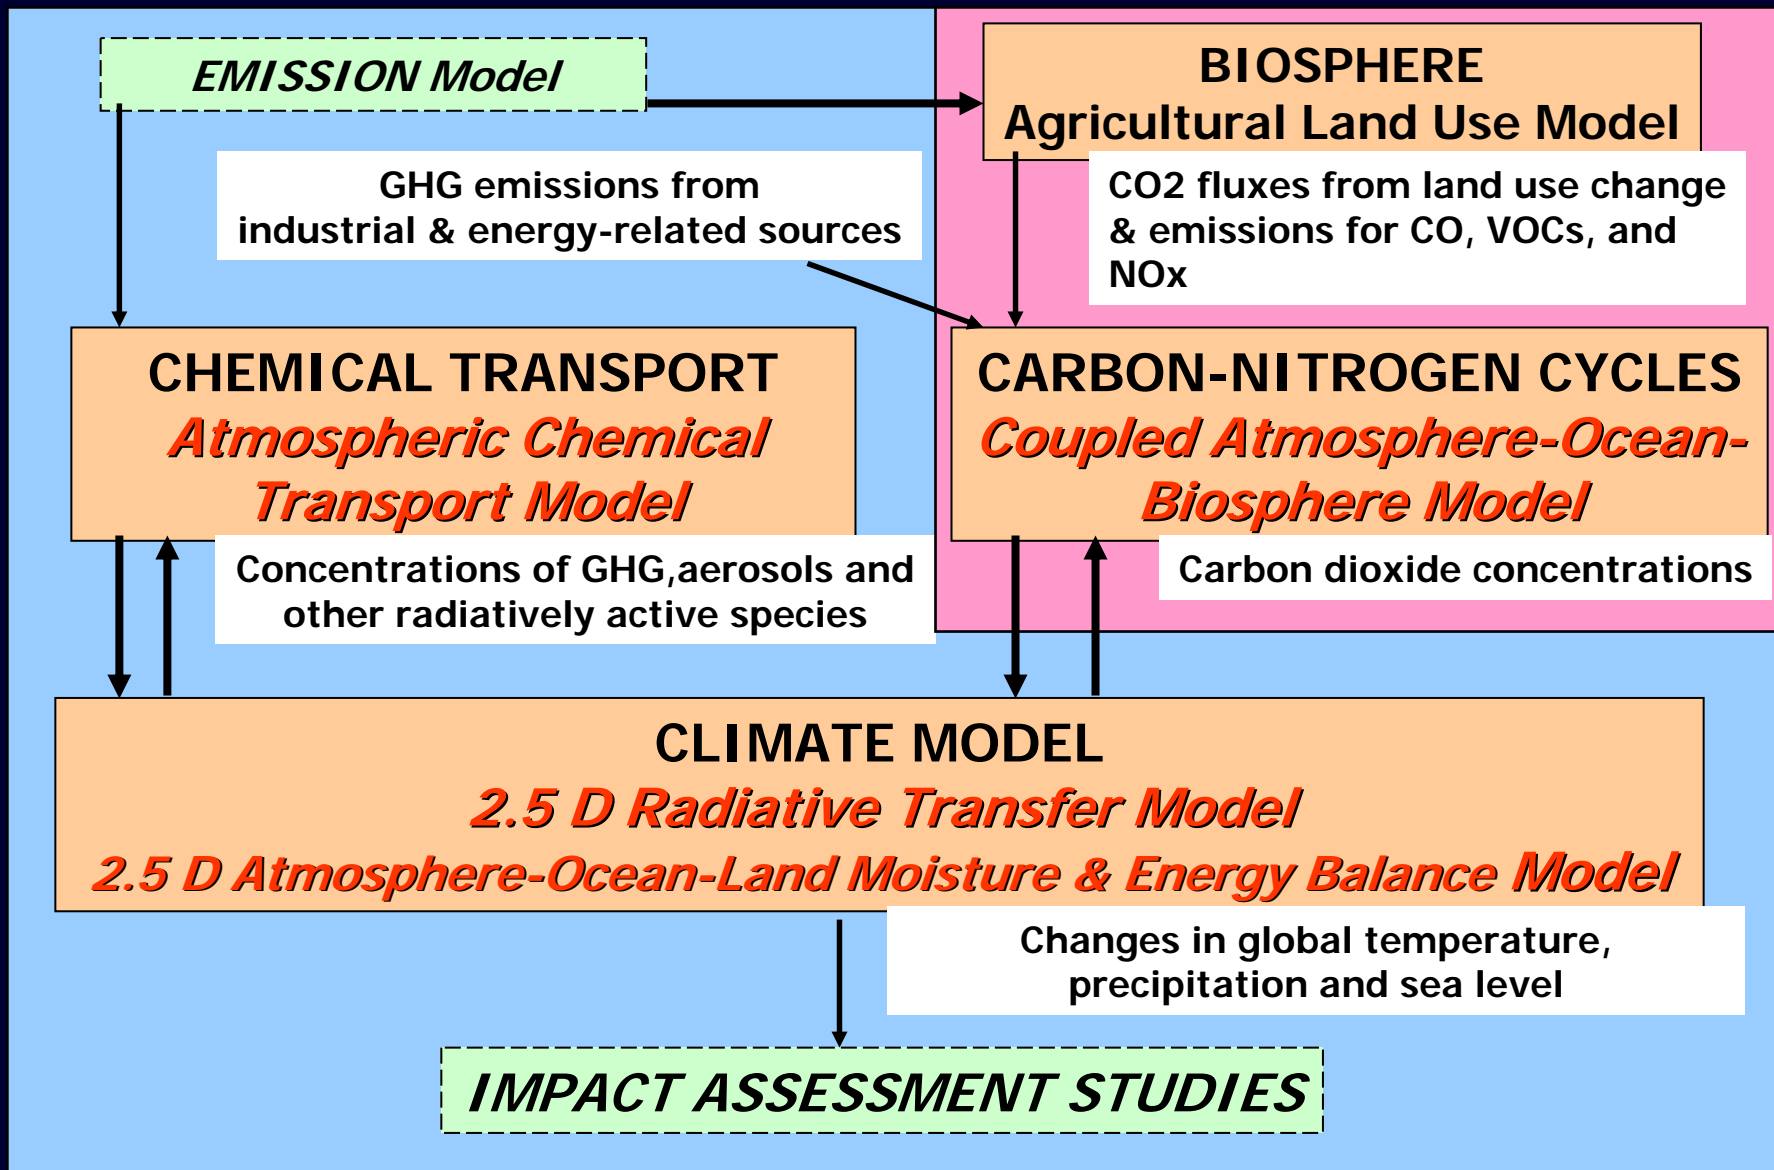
EMISSION Model

BIOSPHERE
Agricultural Land Use Model

GHG emissions from industrial & energy-related sources

CO2 fluxes from land use change & emissions for CO, VOCs, and NOx

CHEMICAL TRANSPORT
Atmospheric Chemical Transport Model

CARBON-NITROGEN CYCLES
Coupled Atmosphere-Ocean-Biosphere Model

Concentrations of GHG,aerosols and other radiatively active species

Carbon dioxide concentrations

CLIMATE MODEL
2.5 D Radiative Transfer Model
2.5 D Atmosphere-Ocean-Land Moisture & Energy Balance Model

Changes in global temperature, precipitation and sea level

IMPACT ASSESSMENT STUDIES